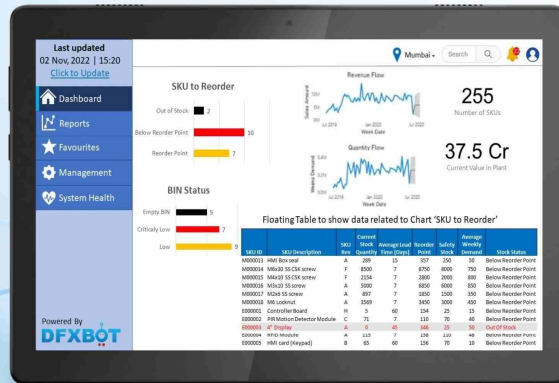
Last updated
02 Nov, 2022 | 15:20
Click to Update

Dashboard
Reports
Favourites
Management
System Health

Powered By
DFXBOT

Mumbai
Search

SKU to Reorder

Out of Stock 2
Below Reorder Point 10
Reorder Point 7

Revenue Flow
Sales Amount
Jul 2019 Jan 2020 Jul 2020
Week Date

Quantity Flow
Weekly Demand
Jul 2019 Jan 2020 Jul 2020
Week Date

255
Number of SKUs

37.5 Cr
Current Value in Plant

BIN Status

Empty BIN 5
Critically Low 7
Low 9

Floating Table to show data related to Chart 'SKU to Reorder'

| SKU ID | SKU Description | SKU Rev | Current Stock Quantity | Average Lead Time (Days) | Reorder Point | Safety Stock | Average Weekly Demand | Stock Status |
|---|---|---|---|---|---|---|---|---|
| M000013 | HMI Box seal | A | 289 | 15 | 357 | 250 | 50 | Below Reorder Point |
| M000014 | M6x30 SS CSK screw | F | 8500 | 7 | 8750 | 8000 | 750 | Below Reorder Point |
| M000015 | M4x30 SS CSK screw | F | 2154 | 7 | 2800 | 2000 | 800 | Below Reorder Point |
| M000016 | M3x10 SS screw | A | 5000 | 7 | 6850 | 6000 | 850 | Below Reorder Point |
| M000017 | M2x6 SS screw | A | 897 | 7 | 1850 | 1500 | 350 | Below Reorder Point |
| M000018 | M6 Locknut | A | 3569 | 7 | 3450 | 3000 | 450 | Below Reorder Point |
| E000001 | Controller Board | H | 5 | 60 | 154 | 25 | 15 | Below Reorder Point |
| E000002 | PIR Motion Detector Module | C | 71 | 7 | 110 | 70 | 40 | Below Reorder Point |
| E000003 | 4" Display | A | 0 | 45 | 346 | 25 | 50 | Out Of Stock |
| E000004 | RFID Module | A | 115 | 7 | 156 | 110 | 46 | Below Reorder Point |
| E000005 | HMI card (Keypad) | B | 65 | 60 | 156 | 70 | 10 | Below Reorder Point |